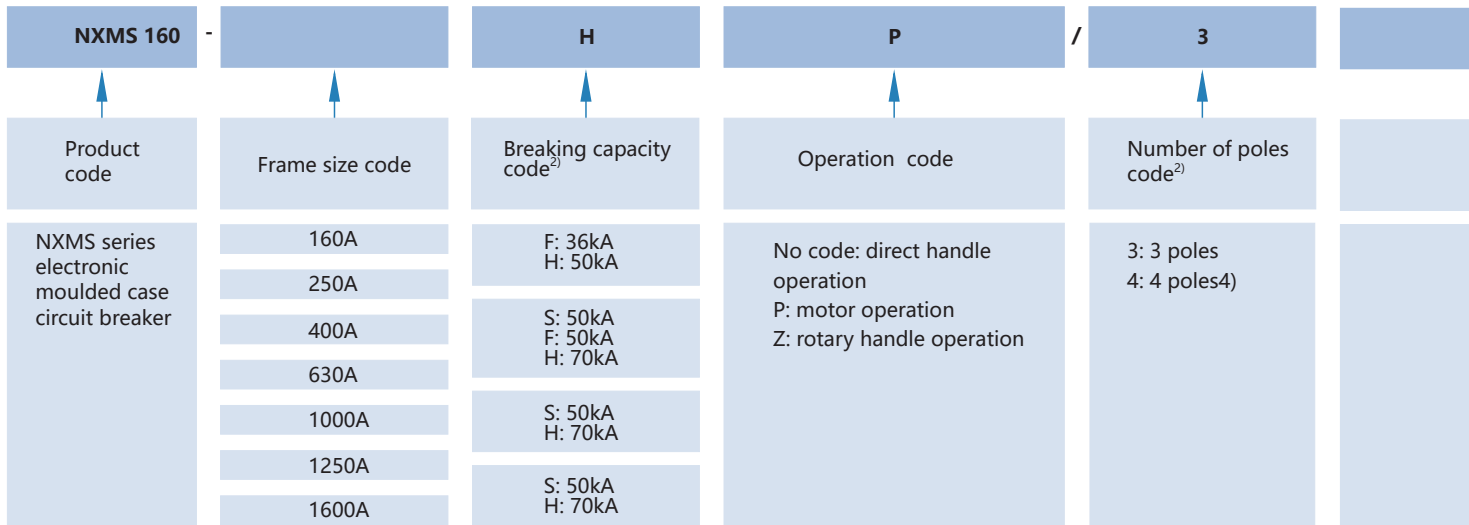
NXMS 160 - H P / 3

Product code

Frame size code

Breaking capacity code$^{2)}$

Operation code

Number of poles code$^{2)}$

NXMS series electronic moulded case circuit breaker

160A

250A

400A

630A

1000A

1250A

1600A

F: 36kA
H: 50kA

S: 50kA
F: 50kA
H: 70kA

S: 50kA
H: 70kA

S: 50kA
H: 70kA

No code: direct handle operation
P: motor operation
Z: rotary handle operation

3: 3 poles
4: 4 poles4)